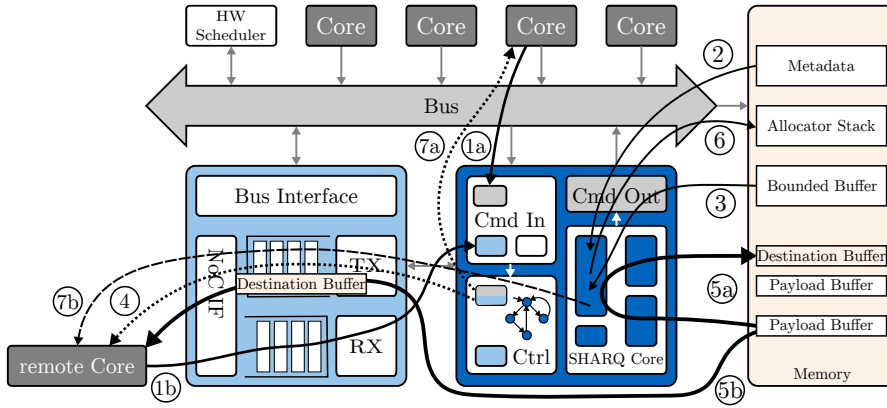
HW Scheduler

Core

Core

Core

Core

Bus

Bus Interface

NoC IF

TX

Destination Buffer

RX

remote Core

Cmd In

Cmd Out

Ctrl

SHARQ Core

Metadata

Allocator Stack

Bounded Buffer

Destination Buffer

Payload Buffer

Payload Buffer

Memory

(1a)

(1b)

(2)

(3)

(4)

(5a)

(5b)

(6)

(7a)

(7b)